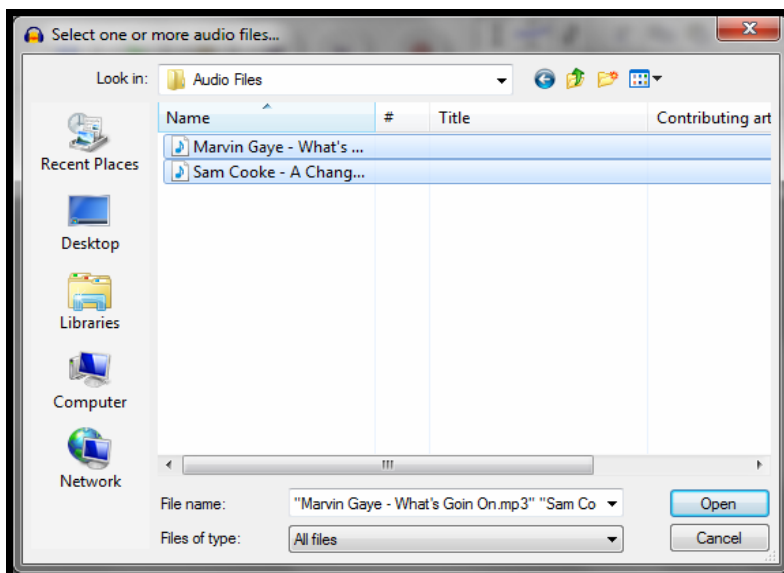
Select one or more audio files...

Look in: Audio Files

Recent Places

Desktop

Libraries

Computer

Network

| Name | # | Title | Contributing art |
|---|---|---|---|
| Marvin Gaye - What's ... | | | |
| Sam Cooke - A Chang... | | | |

File name: "Marvin Gaye - What's Goin On.mp3" "Sam Co

Files of type: All files

Open

Cancel